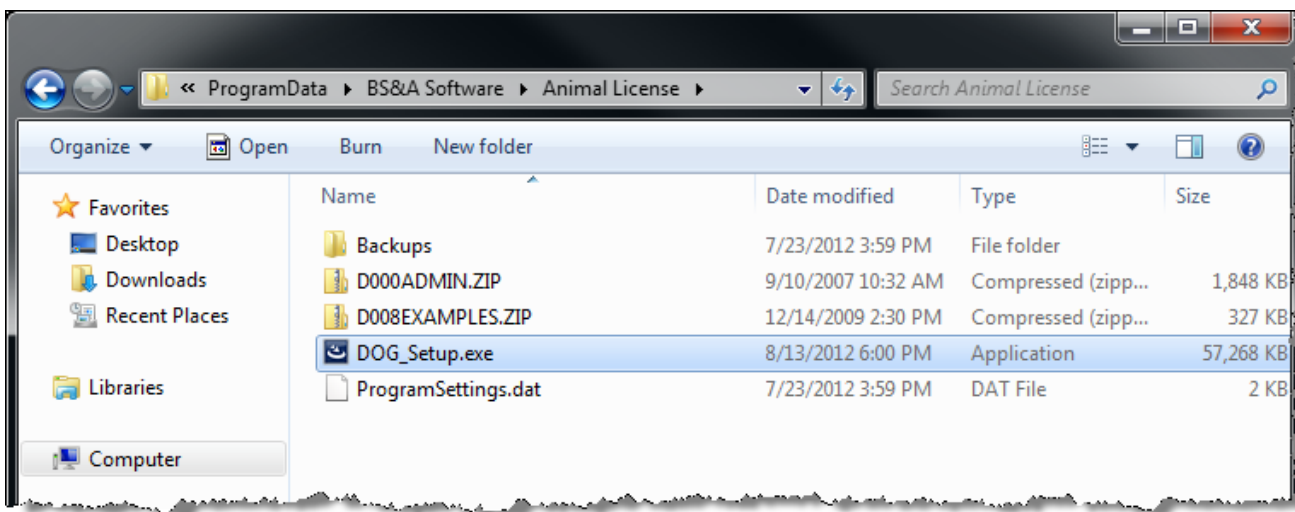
« ProgramData ▸ BS&A Software ▸ Animal License ▸

Search Animal License

Organize ▾ Open Burn New folder

Favorites
Desktop
Downloads
Recent Places

Libraries

Computer

| Name | Date modified | Type | Size |
|---|---|---|---|
| Backups | 7/23/2012 3:59 PM | File folder | |
| D000ADMIN.ZIP | 9/10/2007 10:32 AM | Compressed (zipp... | 1,848 KB |
| D008EXAMPLES.ZIP | 12/14/2009 2:30 PM | Compressed (zipp... | 327 KB |
| DOG_Setup.exe | 8/13/2012 6:00 PM | Application | 57,268 KB |
| ProgramSettings.dat | 7/23/2012 3:59 PM | DAT File | 2 KB |